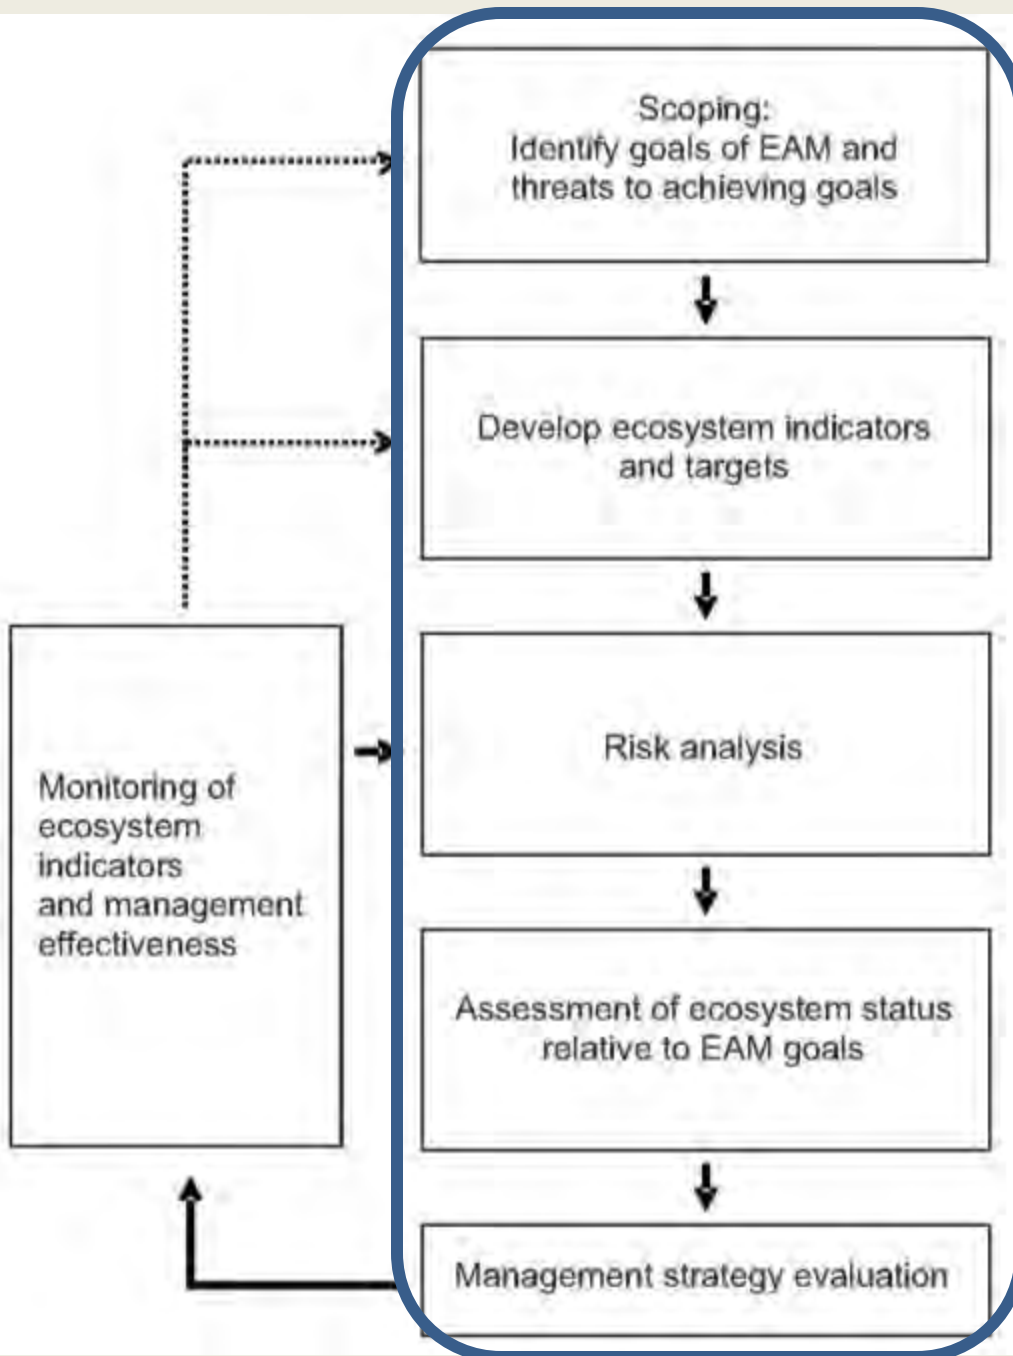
Scoping:
Identify goals of EAM and threats to achieving goals

Develop ecosystem indicators and targets

Risk analysis

Assessment of ecosystem status relative to EAM goals

Management strategy evaluation

Monitoring of ecosystem indicators and management effectiveness